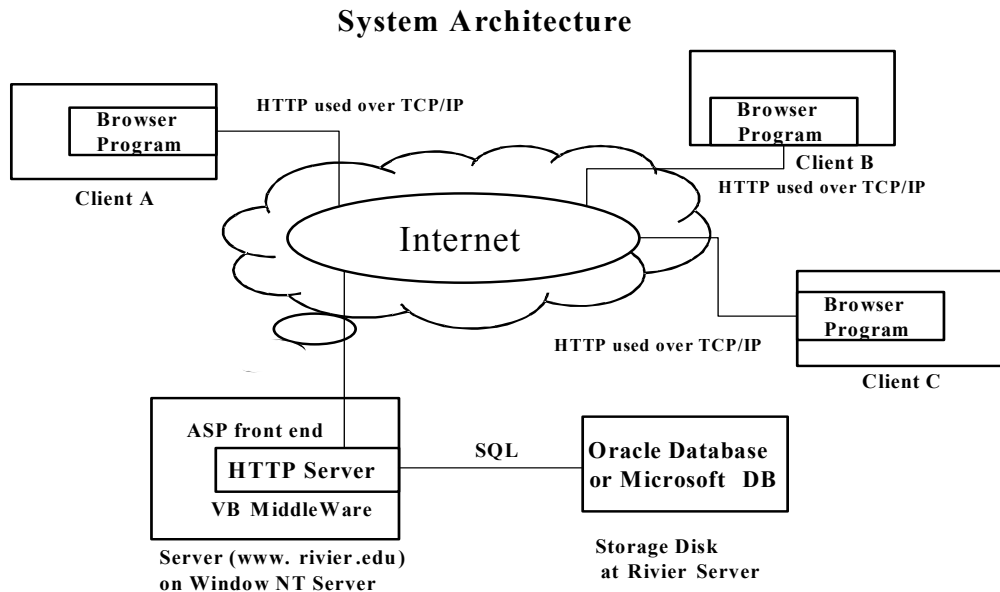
System Architecture

Browser Program

HTTP used over TCP/IP

Client A

Browser Program

Client B

HTTP used over TCP/IP

Internet

Browser Program

HTTP used over TCP/IP

Client C

ASP front end

HTTP Server

VB MiddleWare

SQL

Oracle Database or Microsoft DB

Server (www. rivier.edu) on Window NT Server

Storage Disk at Rivier Server